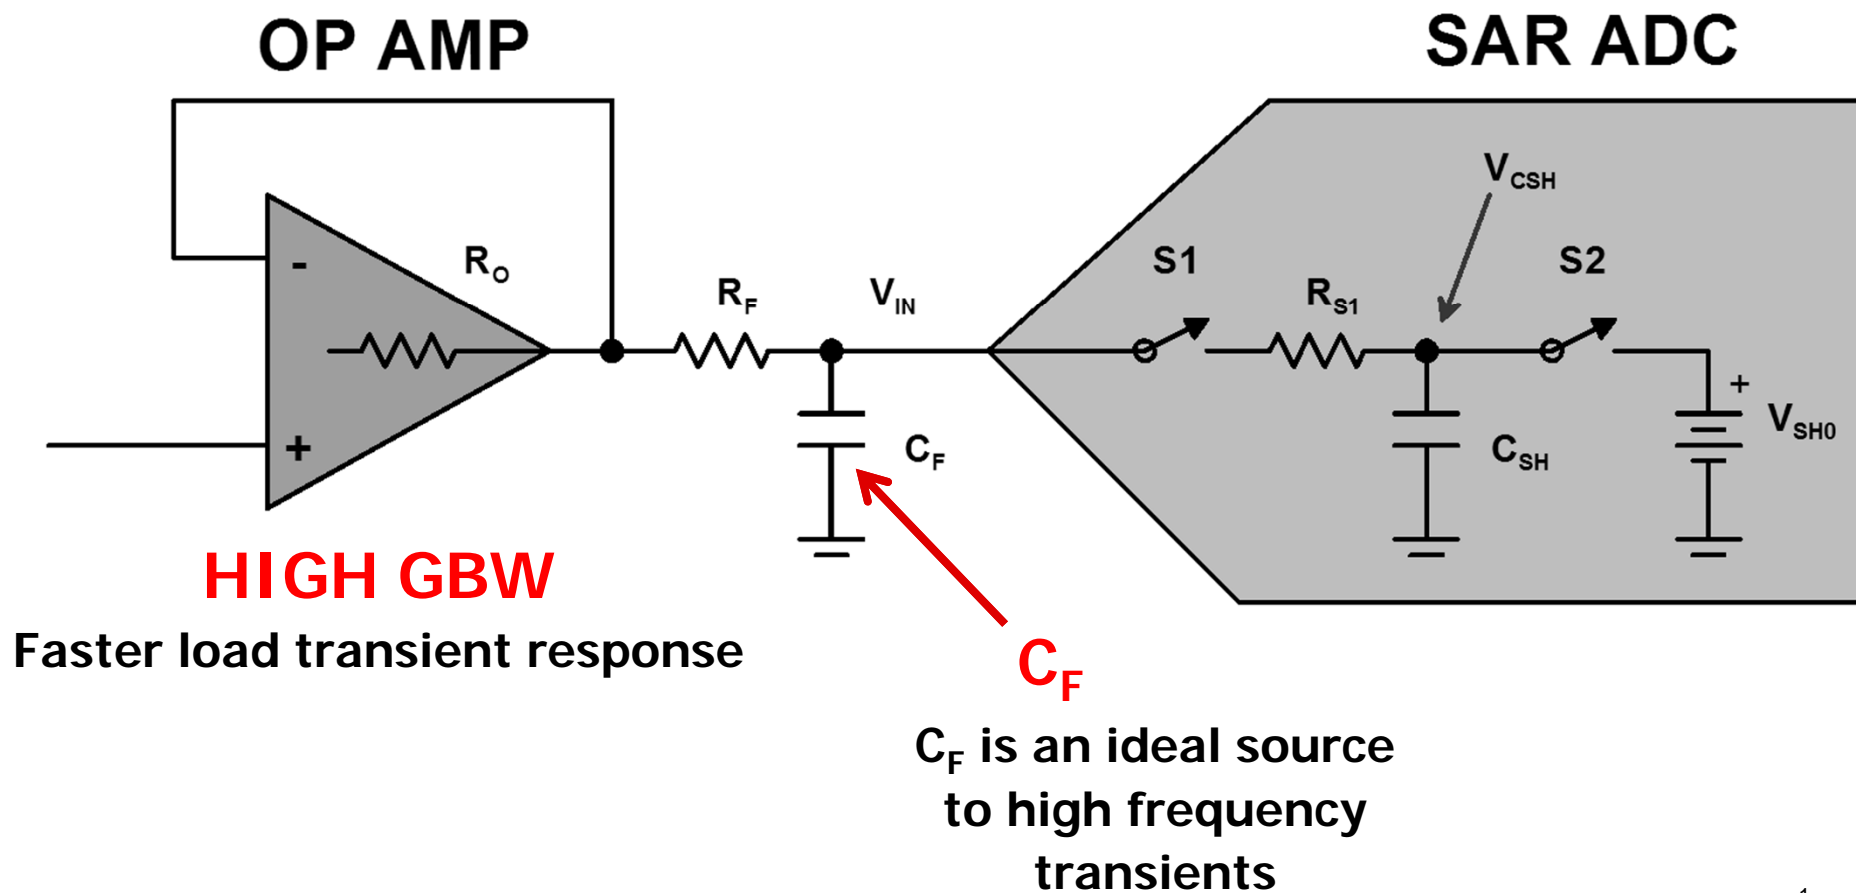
OP AMP

SAR ADC

$V_{CSH}$

-

$R_O$

S1

$R_{S1}$

S2

$R_F$

$V_{IN}$

+

$V_{SH0}$

+

$C_F$

$C_{SH}$

HIGH GBW

Faster load transient response

$C_F$

$C_F$ is an ideal source to high frequency transients